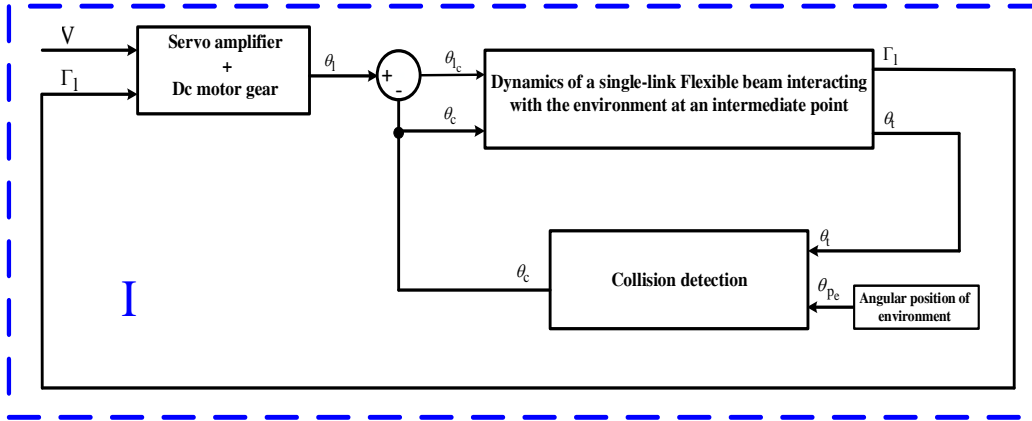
V

$\Gamma_1$

Servo amplifier + Dc motor gear

$\theta_l$

+

-

$\theta_{l_c}$

$\theta_c$

Dynamics of a single-link Flexible beam interacting with the environment at an intermediate point

$\Gamma_1$

$\theta_t$

$\theta_t$

$\theta_c$

Collision detection

$\theta_{p_e}$

Angular position of environment

I